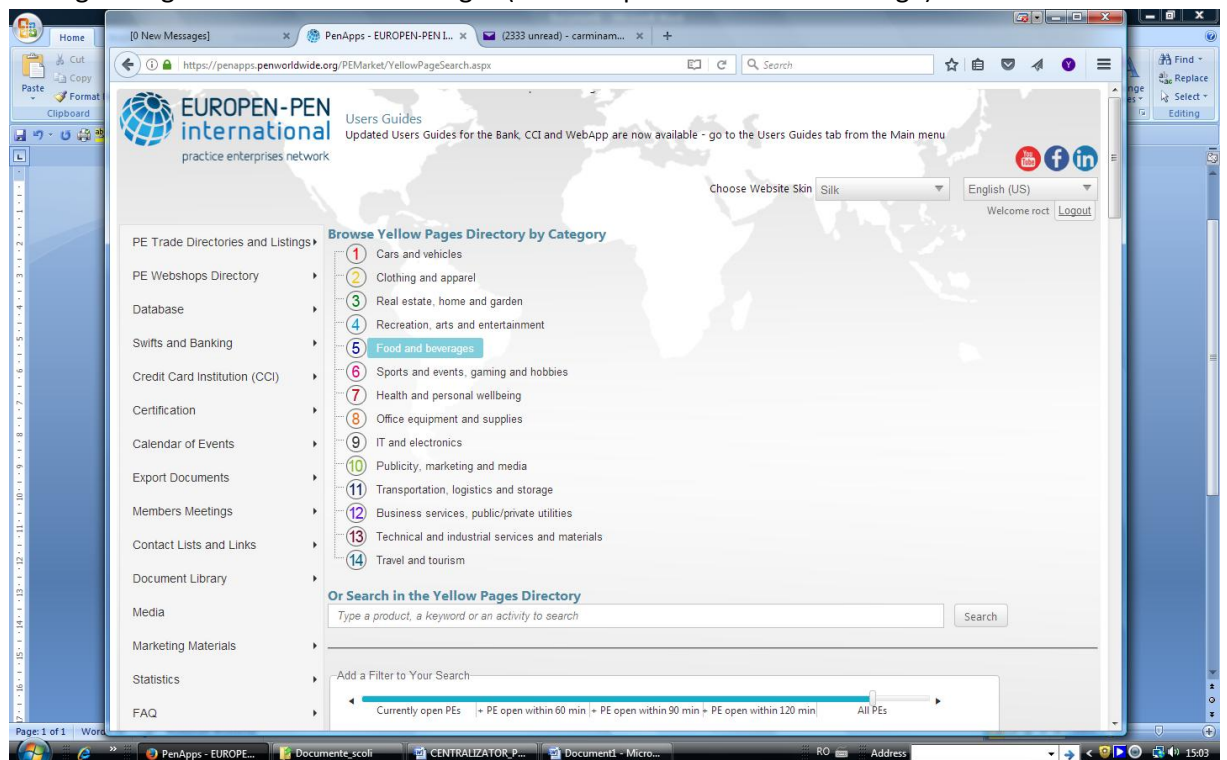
Home
Cut
Copy
Paste
Format
Clipboard
Find
Replace
Select
Editing
[0 New Messages]
PenApps - EUROPEN-PEN I...
(2333 unread) - carminam...
https://penapps.penworldwide.org/PEMarket/YellowPageSearch.aspx
Search
EUROPEN-PEN international
practice enterprises network
Users Guides
Updated Users Guides for the Bank, CCI and WebApp are now available - go to the Users Guides tab from the Main menu
Choose Website Skin Silk
English (US)
Welcome roct Logout
PE Trade Directories and Listings
PE Webshops Directory
Database
Swifts and Banking
Credit Card Institution (CCI)
Certification
Calendar of Events
Export Documents
Members Meetings
Contact Lists and Links
Document Library
Media
Marketing Materials
Statistics
FAQ
Browse Yellow Pages Directory by Category
1 Cars and vehicles
2 Clothing and apparel
3 Real estate, home and garden
4 Recreation, arts and entertainment
5 Food and beverages
6 Sports and events, gaming and hobbies
7 Health and personal wellbeing
8 Office equipment and supplies
9 IT and electronics
10 Publicity, marketing and media
11 Transportation, logistics and storage
12 Business services, public/private utilities
13 Technical and industrial services and materials
14 Travel and tourism
Or Search in the Yellow Pages Directory
Type a product, a keyword or an activity to search
Search
Add a Filter to Your Search
Currently open PEs | + PE open within 60 min | + PE open within 90 min | + PE open within 120 min | All PEs
Page: 1 of 1 Word
PenApps - EUROPE...
Documente_scoli
CENTRALIZATOR_P...
Document1 - Micro...
RO
Address
15:03